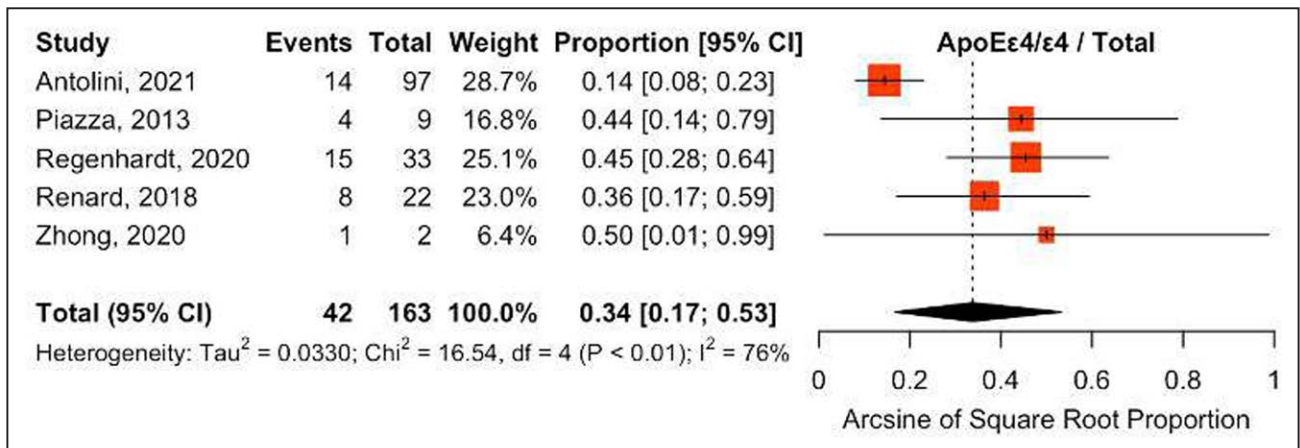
| Study | Events | Total | Weight | Proportion [95% CI] |
|---|---|---|---|---|
| Antolini, 2021 | 14 | 97 | 28.7% | 0.14 [0.08; 0.23] |
| Piazza, 2013 | 4 | 9 | 16.8% | 0.44 [0.14; 0.79] |
| Regenhardt, 2020 | 15 | 33 | 25.1% | 0.45 [0.28; 0.64] |
| Renard, 2018 | 8 | 22 | 23.0% | 0.36 [0.17; 0.59] |
| Zhong, 2020 | 1 | 2 | 6.4% | 0.50 [0.01; 0.99] |
| **Total (95% CI)** | **42** | **163** | **100.0%** | **0.34 [0.17; 0.53]** |

Heterogeneity: $Tau^2 = 0.0330$; $Chi^2 = 16.54$, df = 4 (P < 0.01); $I^2 = 76\%$

ApoEε4/ε4 / Total

0 0.2 0.4 0.6 0.8 1

Arcsine of Square Root Proportion